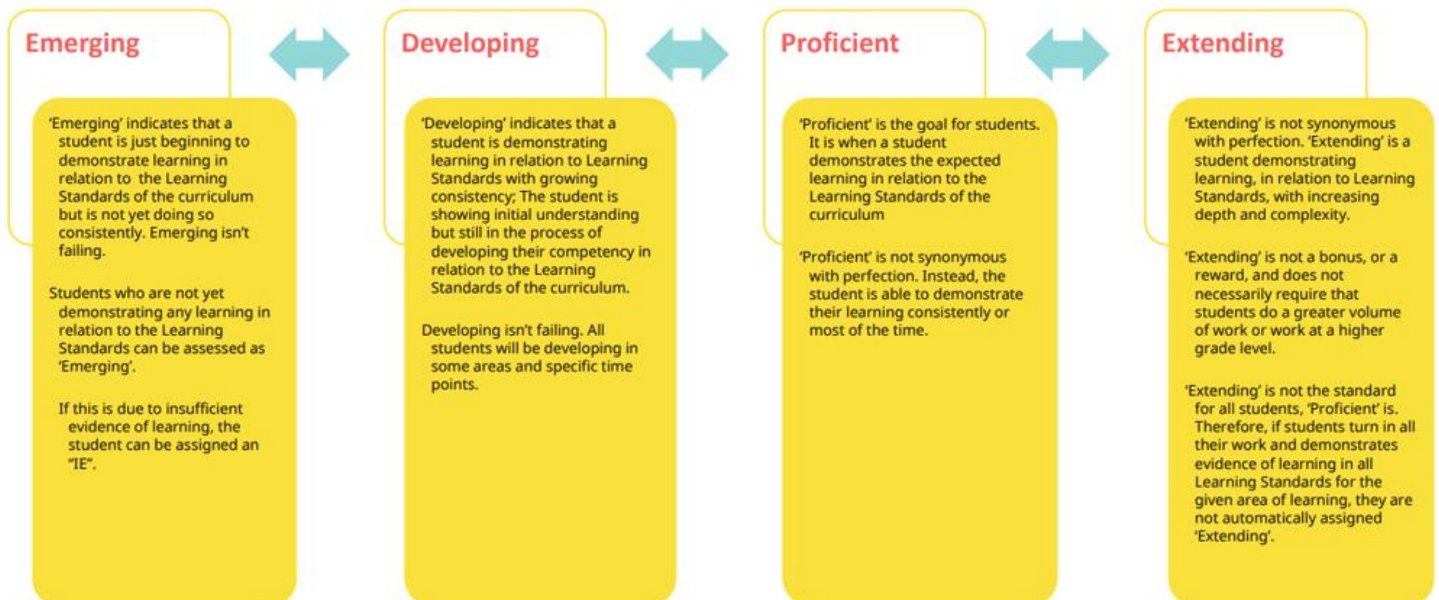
Emerging

'Emerging' indicates that a student is just beginning to demonstrate learning in relation to the Learning Standards of the curriculum but is not yet doing so consistently. Emerging isn't failing.

Students who are not yet demonstrating any learning in relation to the Learning Standards can be assessed as 'Emerging'.

If this is due to insufficient evidence of learning, the student can be assigned an "IE".

Developing

'Developing' indicates that a student is demonstrating learning in relation to Learning Standards with growing consistency; The student is showing initial understanding but still in the process of developing their competency in relation to the Learning Standards of the curriculum.

Developing isn't failing. All students will be developing in some areas and specific time points.

Proficient

'Proficient' is the goal for students. It is when a student demonstrates the expected learning in relation to the Learning Standards of the curriculum

'Proficient' is not synonymous with perfection. Instead, the student is able to demonstrate their learning consistently or most of the time.

Extending

'Extending' is not synonymous with perfection. 'Extending' is a student demonstrating learning, in relation to Learning Standards, with increasing depth and complexity.

'Extending' is not a bonus, or a reward, and does not necessarily require that students do a greater volume of work or work at a higher grade level.

'Extending' is not the standard for all students, 'Proficient' is. Therefore, if students turn in all their work and demonstrates evidence of learning in all Learning Standards for the given area of learning, they are not automatically assigned 'Extending'.